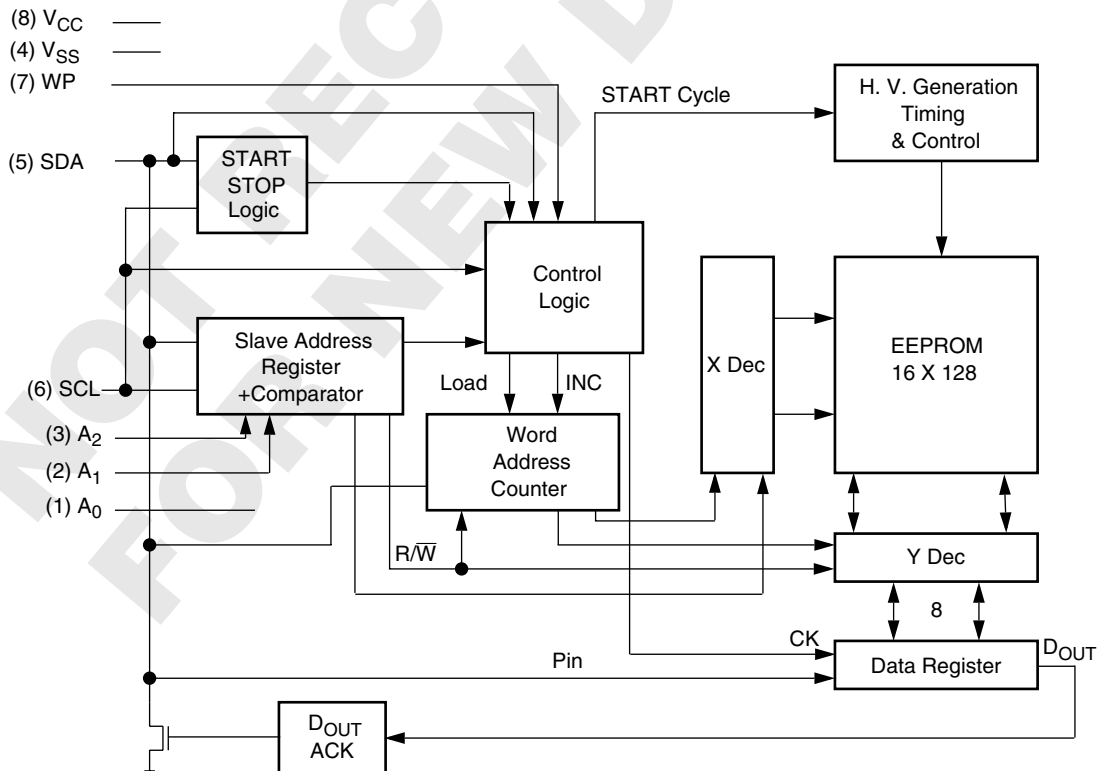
(8) $V_{CC}$
(4) $V_{SS}$
(7) WP

START Cycle

H. V. Generation Timing & Control

(5) SDA

START STOP Logic

Control Logic

X Dec

EEPROM 16 X 128

Slave Address Register +Comparator

(6) SCL

Load

INC

(3) $A_2$
(2) $A_1$
(1) $A_0$

Word Address Counter

R/$\overline{W}$

Y Dec

8

CK

Pin

Data Register

$D_{OUT}$

$D_{OUT}$ ACK